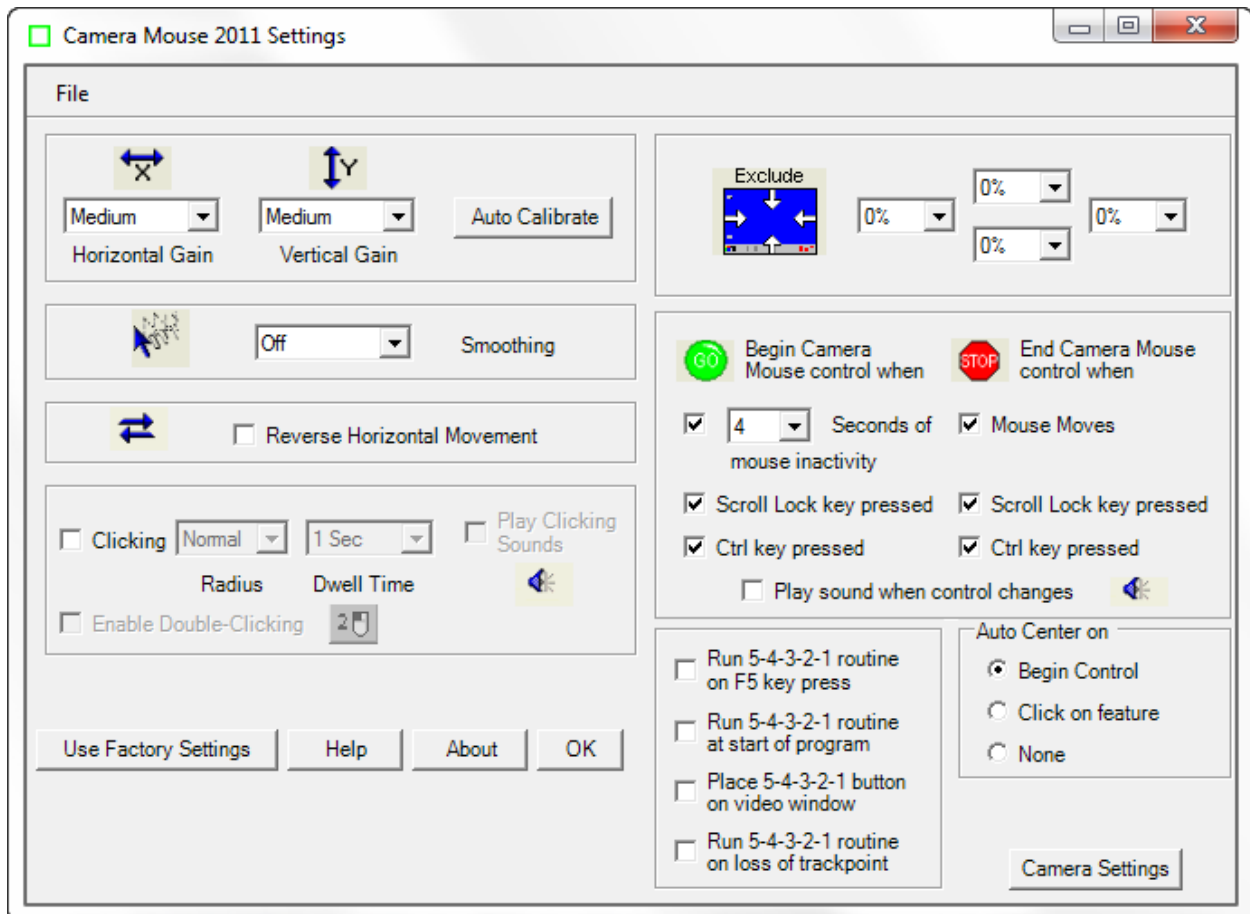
Camera Mouse 2011 Settings

File

X

Y

Medium

Medium

Auto Calibrate

Horizontal Gain

Vertical Gain

Exclude

0%

0%

0%

0%

Off

Smoothing

Reverse Horizontal Movement

Clicking

Normal

1 Sec

Play Clicking Sounds

Radius

Dwell Time

Enable Double-Clicking

2

GO

Begin Camera Mouse control when

STOP

End Camera Mouse control when

4

Seconds of mouse inactivity

Mouse Moves

Scroll Lock key pressed

Scroll Lock key pressed

Ctrl key pressed

Ctrl key pressed

Play sound when control changes

Run 5-4-3-2-1 routine on F5 key press

Run 5-4-3-2-1 routine at start of program

Place 5-4-3-2-1 button on video window

Run 5-4-3-2-1 routine on loss of trackpoint

Auto Center on

Begin Control

Click on feature

None

Use Factory Settings

Help

About

OK

Camera Settings